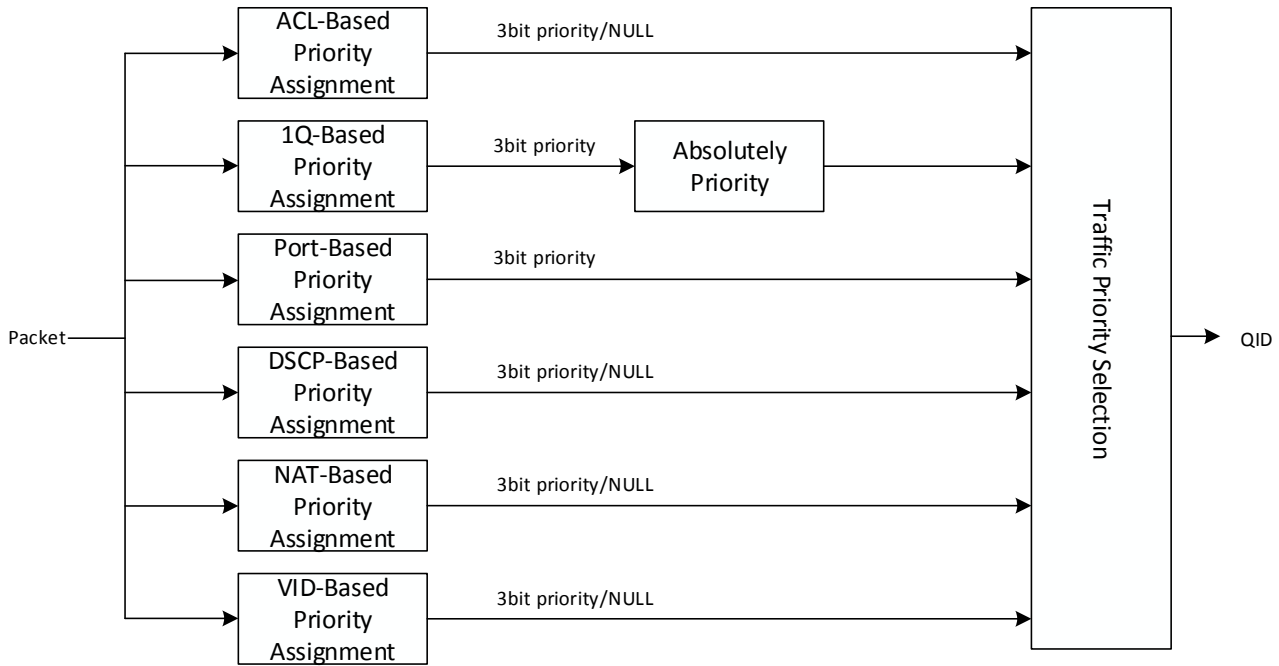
Packet

ACL-Based Priority Assignment

3bit priority/NULL

1Q-Based Priority Assignment

3bit priority

Absolutely Priority

Port-Based Priority Assignment

3bit priority

DSCP-Based Priority Assignment

3bit priority/NULL

NAT-Based Priority Assignment

3bit priority/NULL

VID-Based Priority Assignment

3bit priority/NULL

Traffic Priority Selection

QID